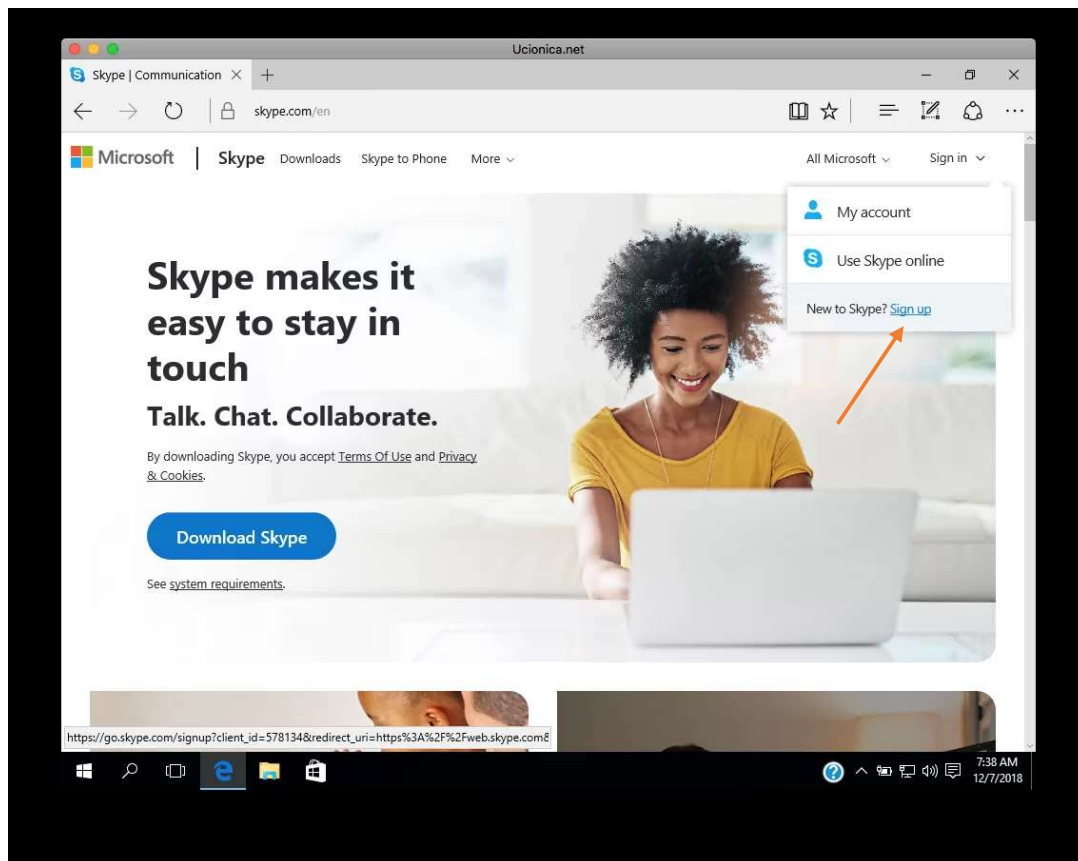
Ucionica.net

Skype | Communication ×  +

skype.com/en

Microsoft | Skype  Downloads  Skype to Phone  More

All Microsoft  Sign in

My account

Use Skype online

New to Skype? Sign up

Skype makes it easy to stay in touch

Talk. Chat. Collaborate.

By downloading Skype, you accept Terms Of Use and Privacy & Cookies.

Download Skype

See system requirements.

https://go.skype.com/signup?client_id=578134&redirect_uri=https%3A%2F%2Fweb.skype.com8

7:38 AM
12/7/2018